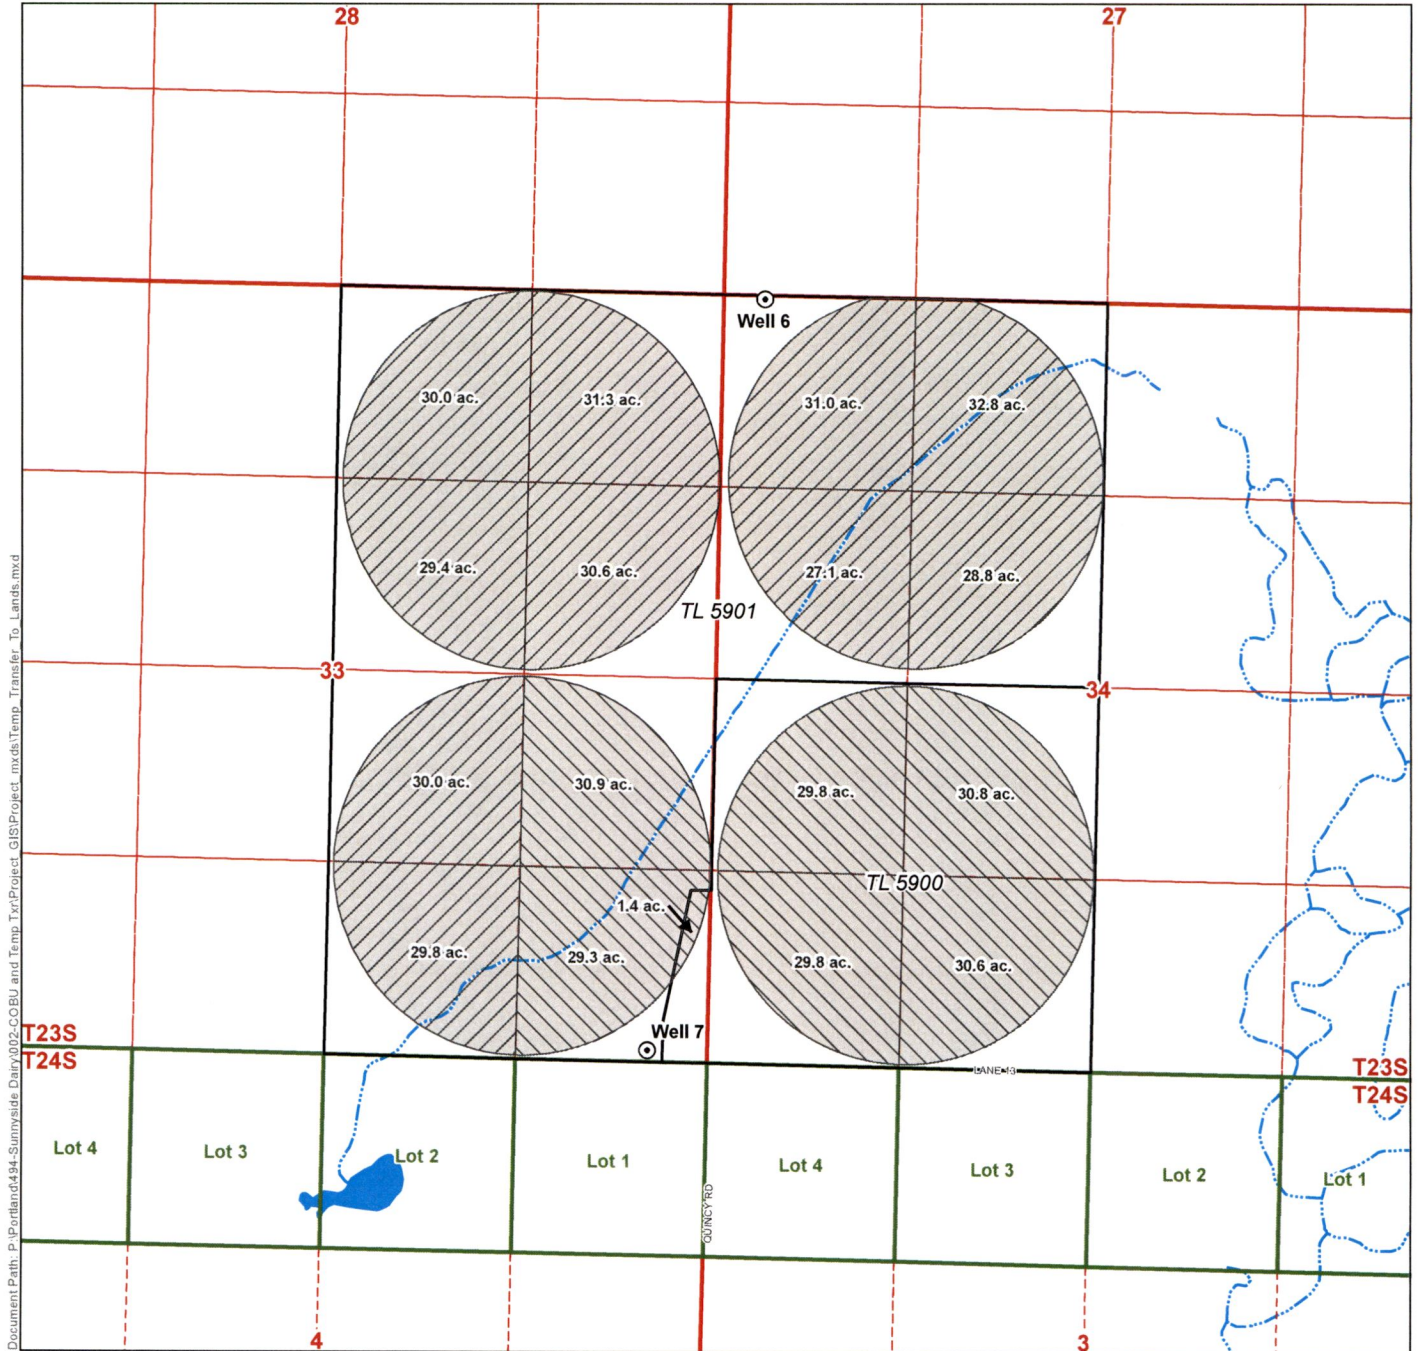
28
27
Well 6
30.0 ac.
31.3 ac.
31.0 ac.
32.8 ac.
29.4 ac.
30.6 ac.
27.1 ac.
28.8 ac.
TL 5901
33
34
30.0 ac.
30.9 ac.
29.8 ac.
30.8 ac.
TL 5900
1.4 ac.
29.8 ac.
29.3 ac.
29.8 ac.
30.6 ac.
Well 7
T23S
T24S
LANE 43
T23S
T24S
Lot 4
Lot 3
Lot 2
Lot 1
QUINCY RD
Lot 4
Lot 3
Lot 2
Lot 1
4
3
Document Path: P:\Portland\494-Sunnyside Dairy\002-COBU and Temp Txr\Project_GIS\Project_mxds\Temp_Transfer_To_Lands.mxd